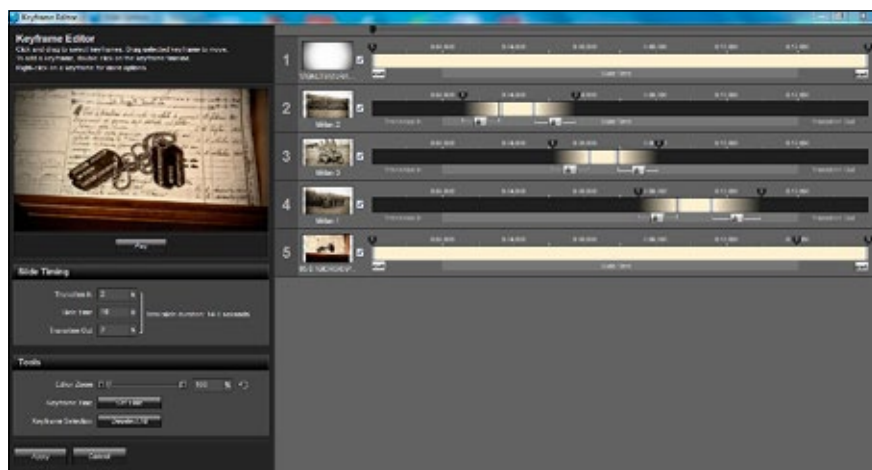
Keyframe Editor

Keyframe Editor

Click and drag to select keyframes. Drag selected keyframe to move. To add a keyframe, double click on the keyframe timeline. Right-click on a keyframe for more options.

Play

Slide Timing

Transition In 2 s

Slide Time 10 s

Transition Out 2 s

Tools

Color Zoom

Keyframe Time

Keyframe Selection

Apply

Cancel

1

2

3

4

5

Slide Time

Slide Time

Slide Time

Slide Time

Slide Time

Transition In

Transition Out

Transition In

Transition Out

Transition In

Transition Out